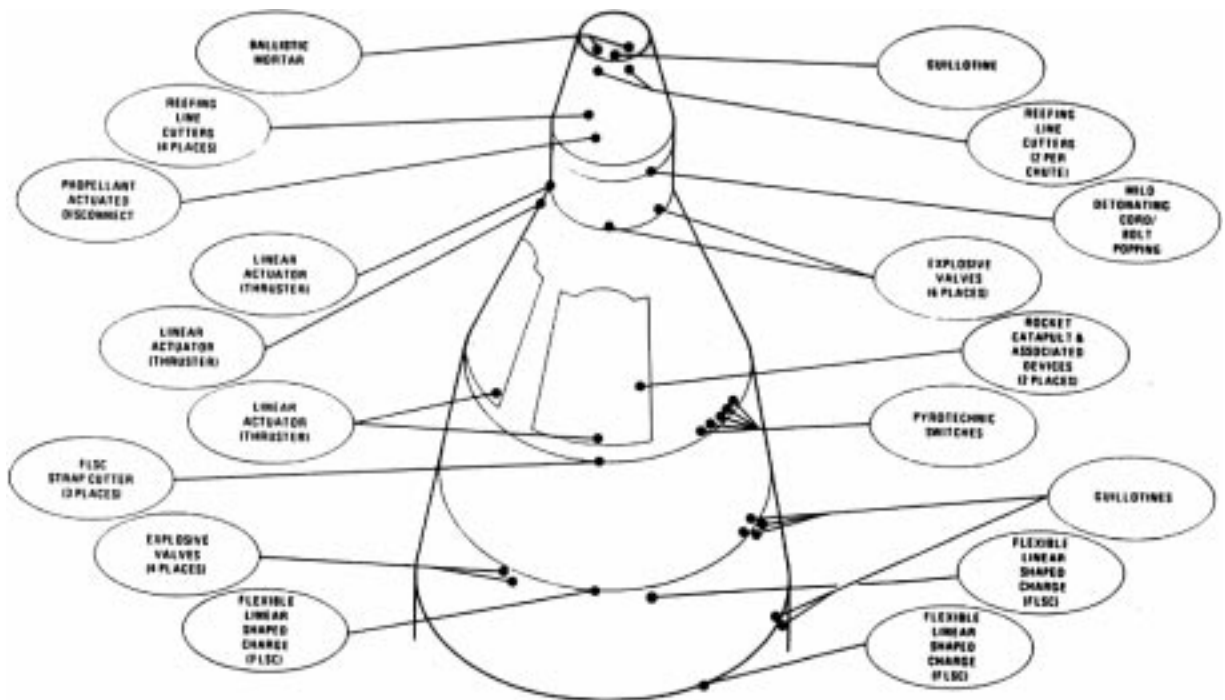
BALLISTIC MORTAR

GUILLOTINE

REEFING LINE CUTTERS (4 PLACES)

REEFING LINE CUTTERS (2 PER CHUTE)

PROPELLANT ACTUATED DISCONNECT

MILD DETONATING CORD/ BOLT POPPING

LINEAR ACTUATOR (THRUSTER)

EXPLOSIVE VALVES (6 PLACES)

LINEAR ACTUATOR (THRUSTER)

ROCKET CATAPULT & ASSOCIATED DEVICES (2 PLACES)

LINEAR ACTUATOR (THRUSTER)

PYROTECHNIC SWITCHES

FLSC STRAP CUTTER (3 PLACES)

GUILLOTINES

EXPLOSIVE VALVES (4 PLACES)

FLEXIBLE LINEAR SHAPED CHARGE (FLSC)

FLEXIBLE LINEAR SHAPED CHARGE (FLSC)

FLEXIBLE LINEAR SHAPED CHARGE (FLSC)